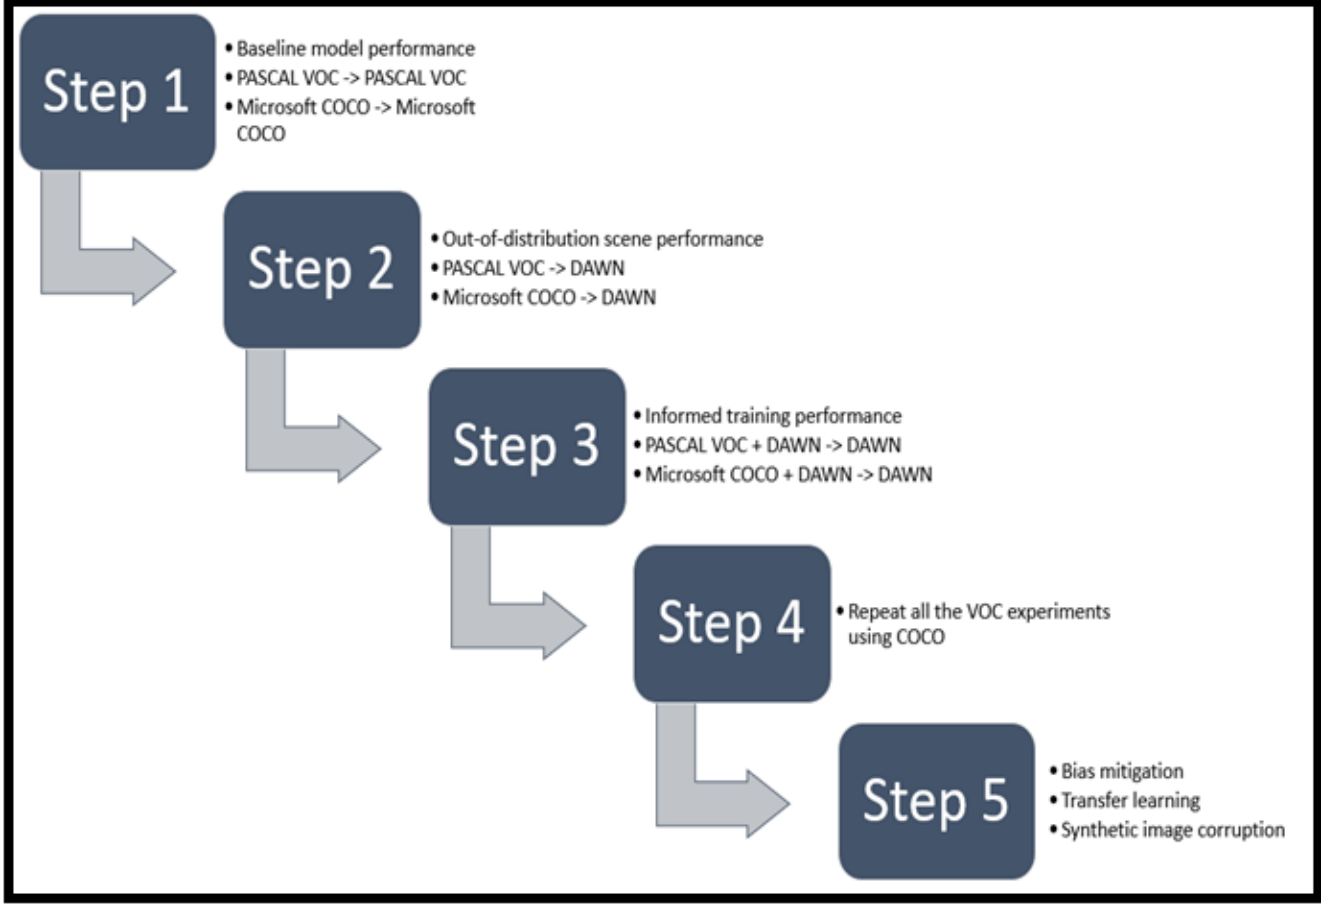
Step 1

• Baseline model performance
• PASCAL VOC -> PASCAL VOC
• Microsoft COCO -> Microsoft COCO

Step 2

• Out-of-distribution scene performance
• PASCAL VOC -> DAWN
• Microsoft COCO -> DAWN

Step 3

• Informed training performance
• PASCAL VOC + DAWN -> DAWN
• Microsoft COCO + DAWN -> DAWN

Step 4

• Repeat all the VOC experiments using COCO

Step 5

• Bias mitigation
• Transfer learning
• Synthetic image corruption